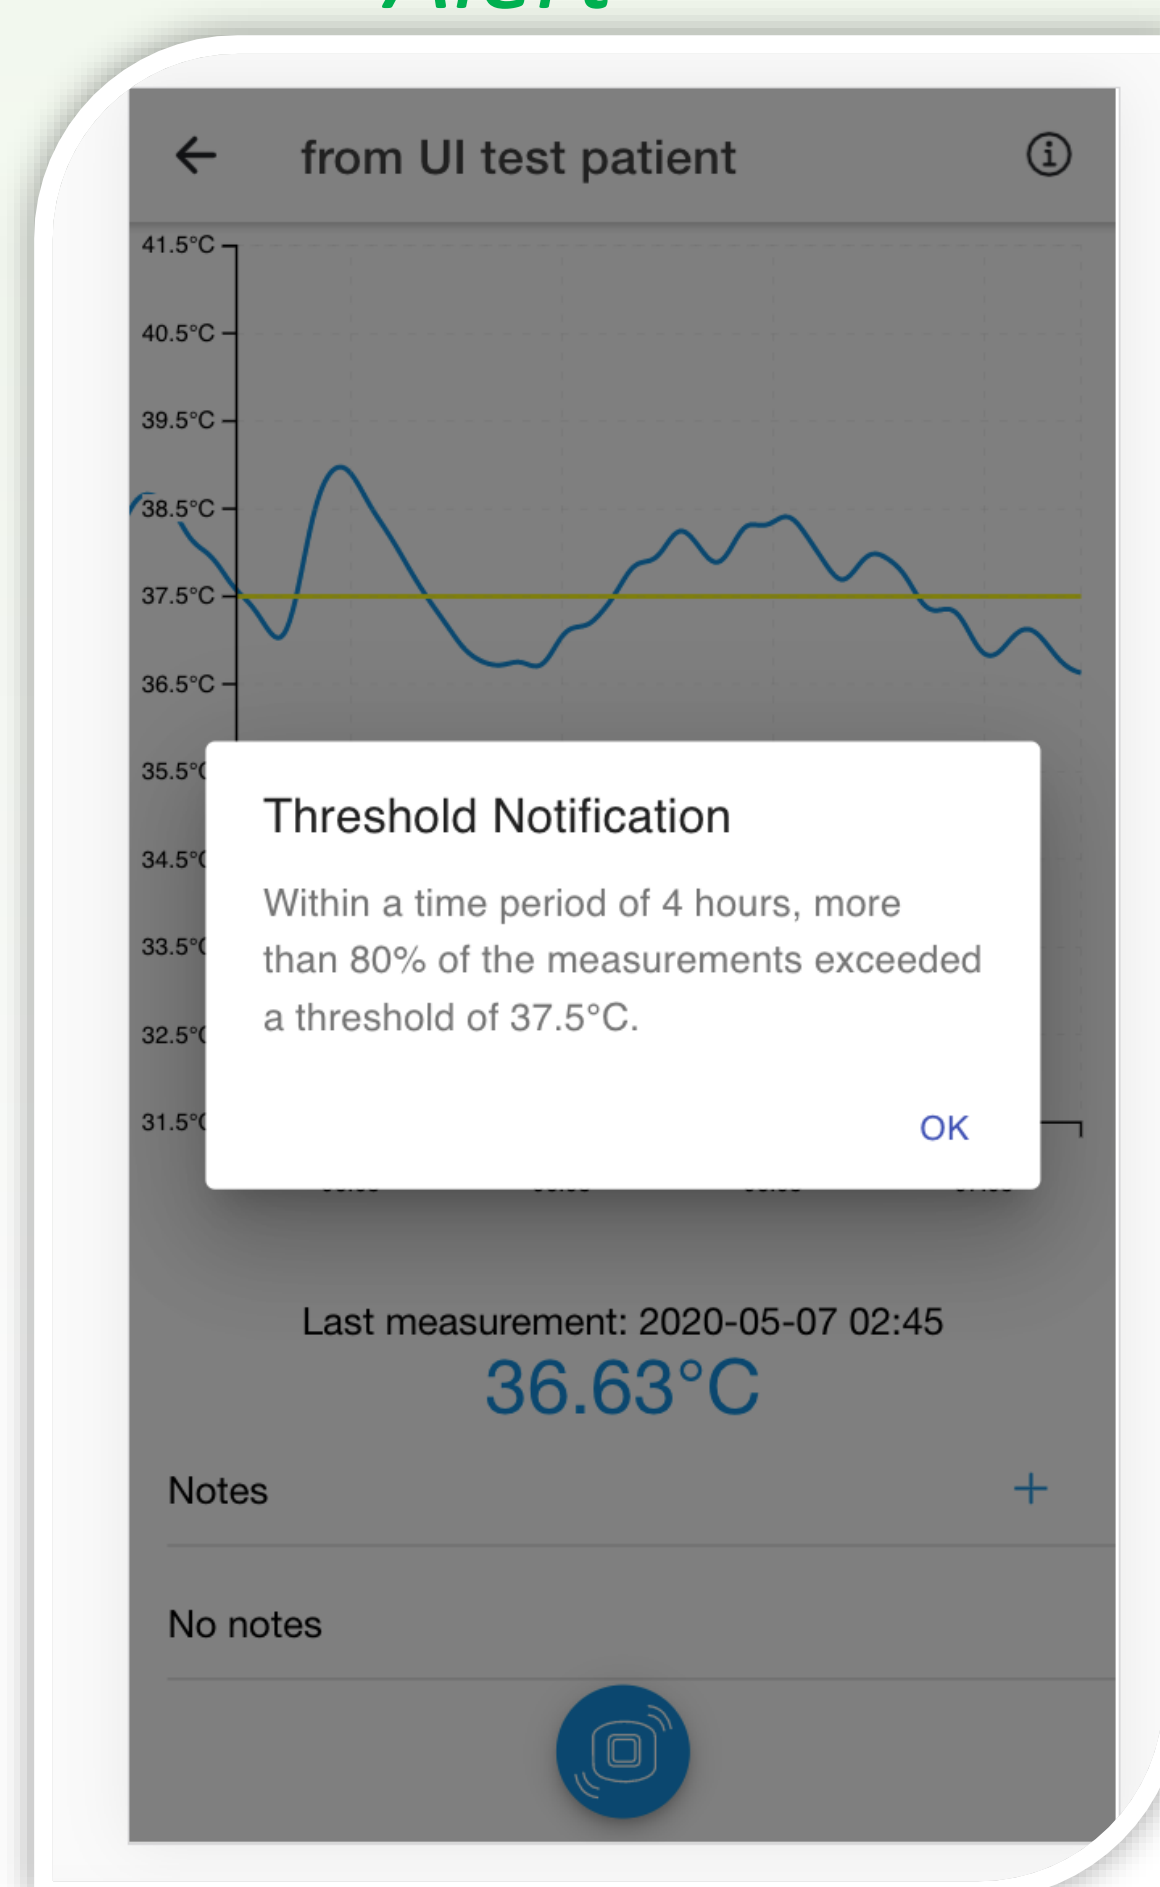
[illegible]

from UI test patient

41.5°C
40.5°C
39.5°C
38.5°C
37.5°C
36.5°C
35.5°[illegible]
34.5°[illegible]
33.5°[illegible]
32.5°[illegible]
31.5°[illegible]

Threshold Notification

Within a time period of 4 hours, more than 80% of the measurements exceeded a threshold of 37.5°C.

OK

Last measurement: 2020-05-07 02:45
36.63°C

Notes +

No notes